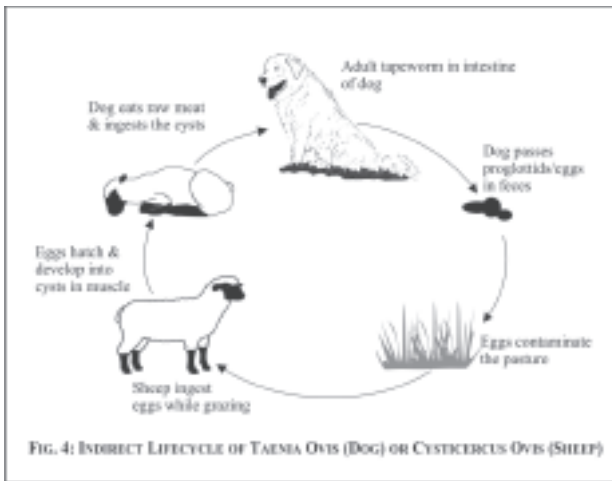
Adult tapeworm in intestine of dog

Dog passes proglottids/eggs in feces

Eggs contaminate the pasture

Sheep ingest eggs while grazing

Eggs hatch & develop into cysts in muscle

Dog eats raw meat & ingests the cysts

FIG. 4: INDIRECT LIFECYCLE OF TAENIA OVIS (DOG) OR CYSTICERCUS OVIS (SHEEP)